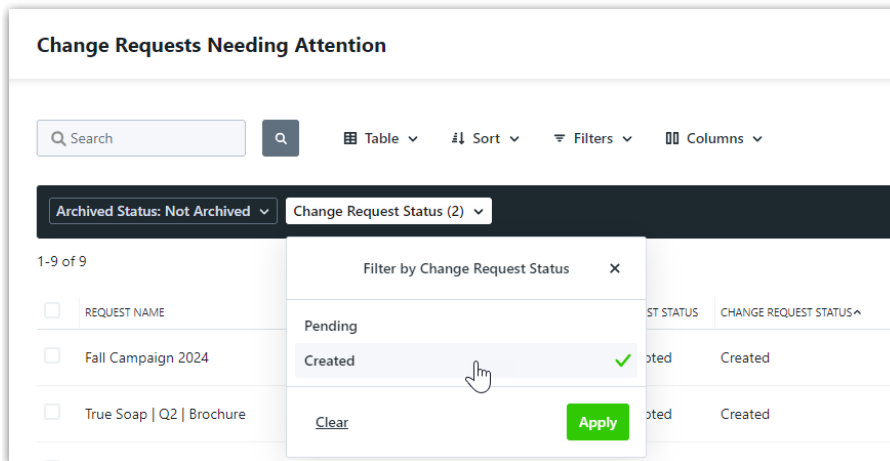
Change Requests Needing Attention

Search

Table Sort Filters Columns

Archived Status: Not Archived Change Request Status (2)

1-9 of 9

Filter by Change Request Status ×

Pending

Created

Clear Apply

| | REQUEST NAME | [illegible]ST STATUS | CHANGE REQUEST STATUS |
|---|---|---|---|
| | Fall Campaign 2024 | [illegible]pted | Created |
| | True Soap \| Q2 \| Brochure | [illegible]pted | Created |